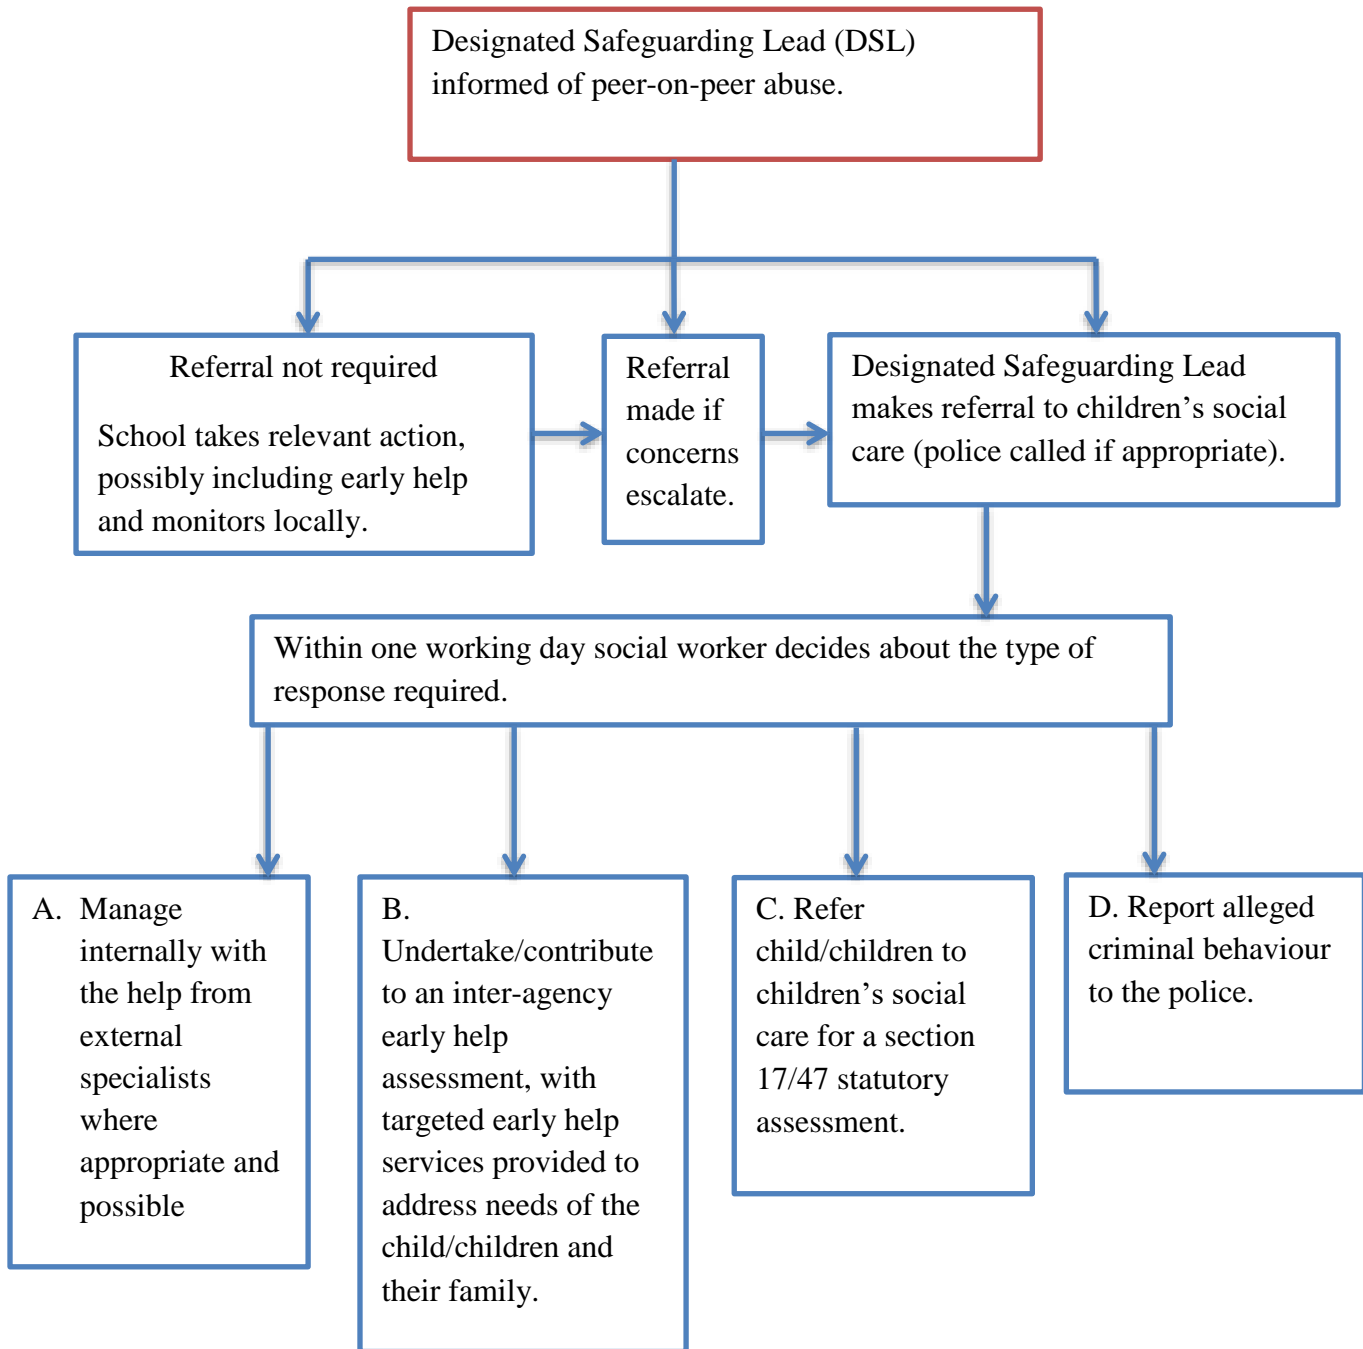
Designated Safeguarding Lead (DSL) informed of peer-on-peer abuse.

Referral not required

School takes relevant action, possibly including early help and monitors locally.

Referral made if concerns escalate.

Designated Safeguarding Lead makes referral to children's social care (police called if appropriate).

Within one working day social worker decides about the type of response required.

A. Manage internally with the help from external specialists where appropriate and possible

B. Undertake/contribute to an inter-agency early help assessment, with targeted early help services provided to address needs of the child/children and their family.

C. Refer child/children to children's social care for a section 17/47 statutory assessment.

D. Report alleged criminal behaviour to the police.